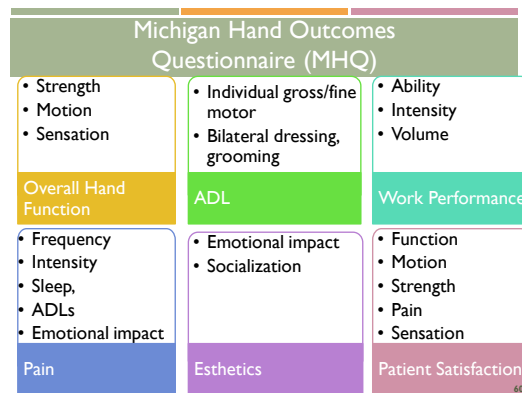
Michigan Hand Outcomes Questionnaire (MHQ)

- Strength
- Motion
- Sensation

Overall Hand Function

- Individual gross/fine motor
- Bilateral dressing, grooming

ADL

- Ability
- Intensity
- Volume

Work Performance

- Frequency
- Intensity
- Sleep,
- ADLs
- Emotional impact

Pain

- Emotional impact
- Socialization

Esthetics

- Function
- Motion
- Strength
- Pain
- Sensation

Patient Satisfaction

60